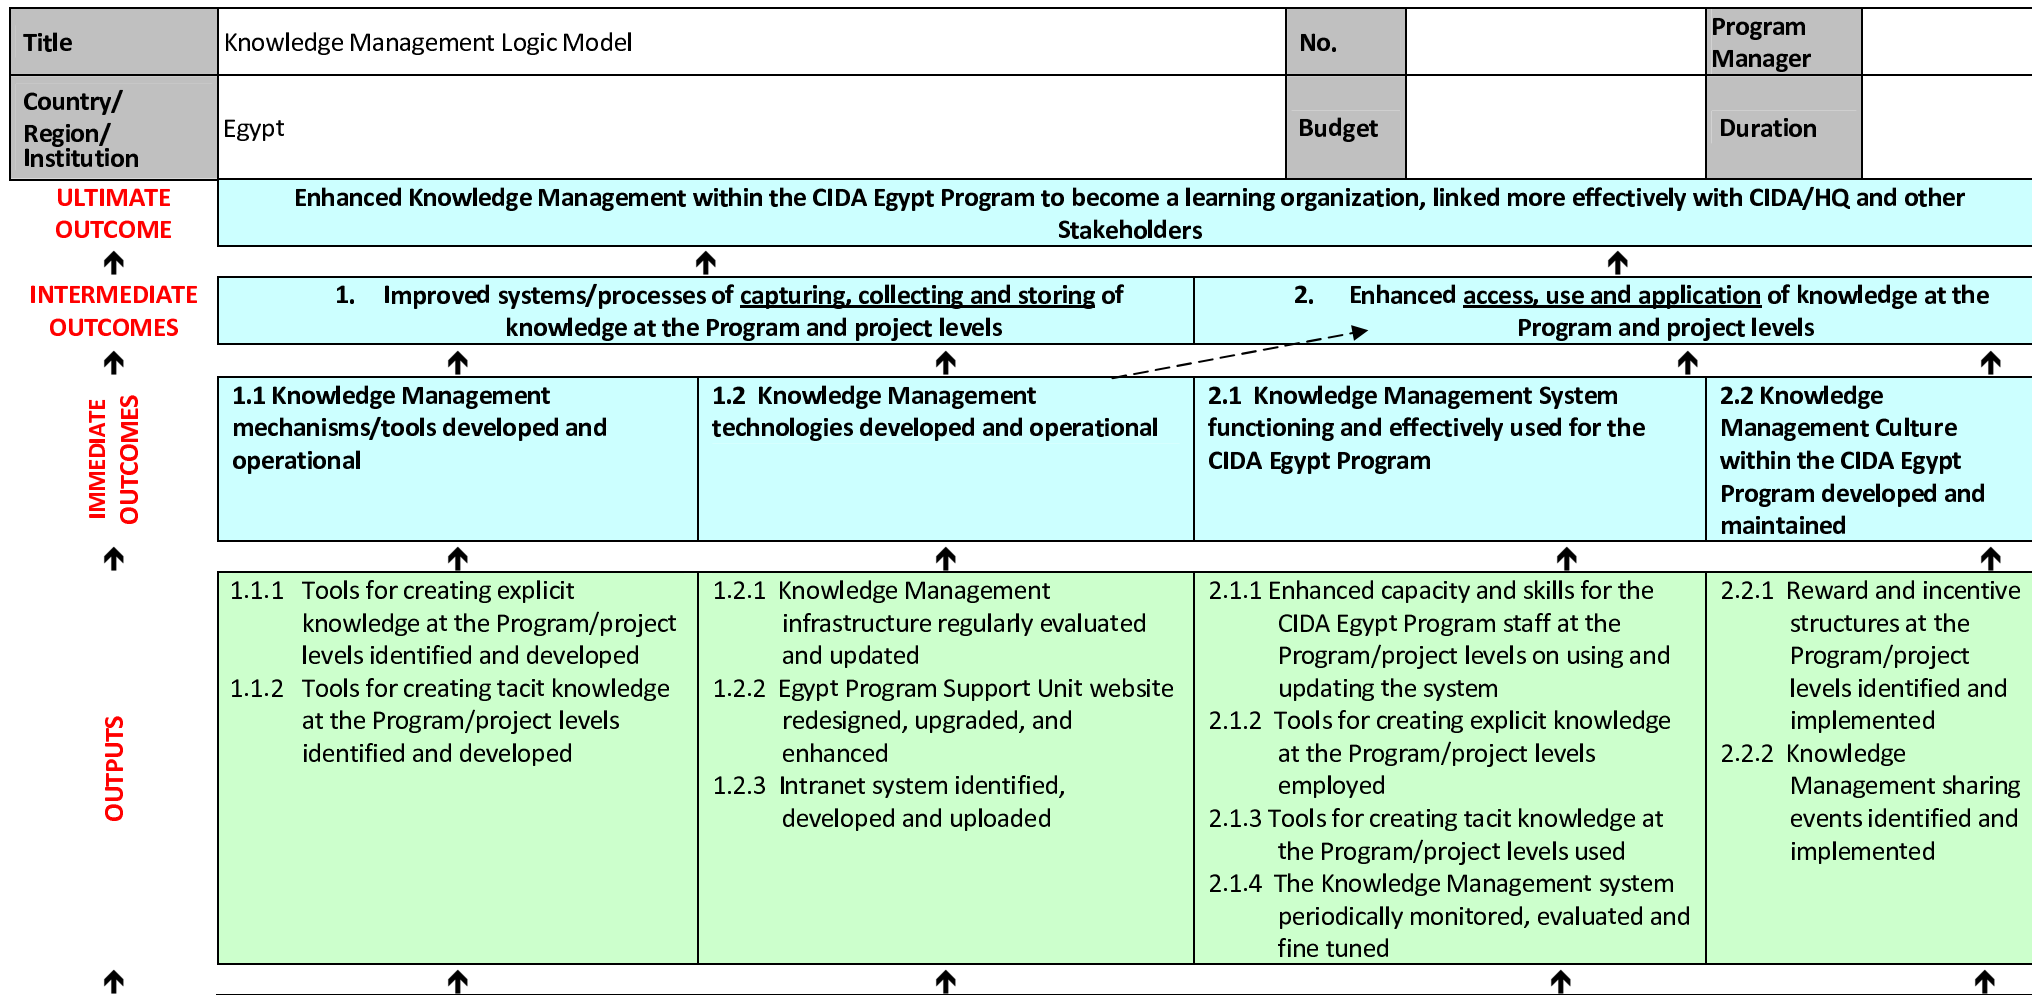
| Title | Knowledge Management Logic Model | No. | | Program Manager | |
|---|---|---|---|---|---|
| Country/ Region/ Institution | Egypt | Budget | | Duration | |

ULTIMATE OUTCOME

Enhanced Knowledge Management within the CIDA Egypt Program to become a learning organization, linked more effectively with CIDA/HQ and other Stakeholders

INTERMEDIATE OUTCOMES

1. Improved systems/processes of capturing, collecting and storing of knowledge at the Program and project levels

2. Enhanced access, use and application of knowledge at the Program and project levels

IMMEDIATE OUTCOMES

1.1 Knowledge Management mechanisms/tools developed and operational

1.2 Knowledge Management technologies developed and operational

2.1 Knowledge Management System functioning and effectively used for the CIDA Egypt Program

2.2 Knowledge Management Culture within the CIDA Egypt Program developed and maintained

OUTPUTS

1.1.1 Tools for creating explicit knowledge at the Program/project levels identified and developed
1.1.2 Tools for creating tacit knowledge at the Program/project levels identified and developed

1.2.1 Knowledge Management infrastructure regularly evaluated and updated
1.2.2 Egypt Program Support Unit website redesigned, upgraded, and enhanced
1.2.3 Intranet system identified, developed and uploaded

2.1.1 Enhanced capacity and skills for the CIDA Egypt Program staff at the Program/project levels on using and updating the system
2.1.2 Tools for creating explicit knowledge at the Program/project levels employed
2.1.3 Tools for creating tacit knowledge at the Program/project levels used
2.1.4 The Knowledge Management system periodically monitored, evaluated and fine tuned

2.2.1 Reward and incentive structures at the Program/project levels identified and implemented
2.2.2 Knowledge Management sharing events identified and implemented